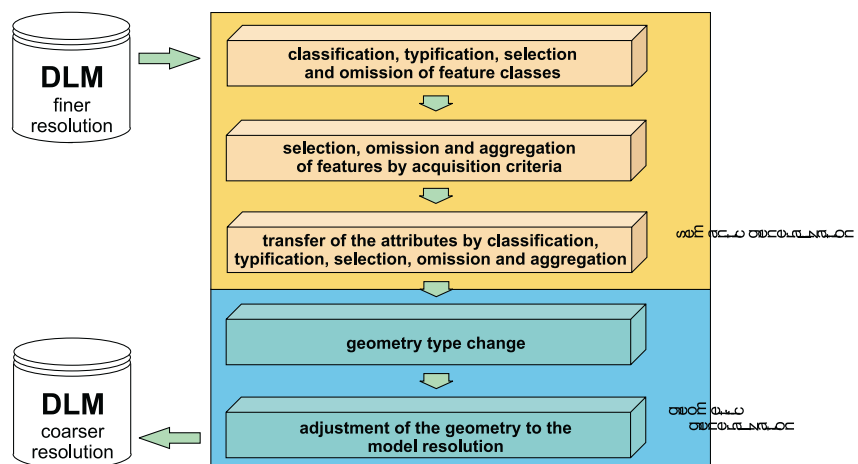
DLM
finer
resolution

classification, typification, selection and omission of feature classes

selection, omission and aggregation of features by acquisition criteria

transfer of the attributes by classification, typification, selection, omission and aggregation

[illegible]

geometry type change

adjustment of the geometry to the model resolution

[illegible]

DLM
coarser
resolution